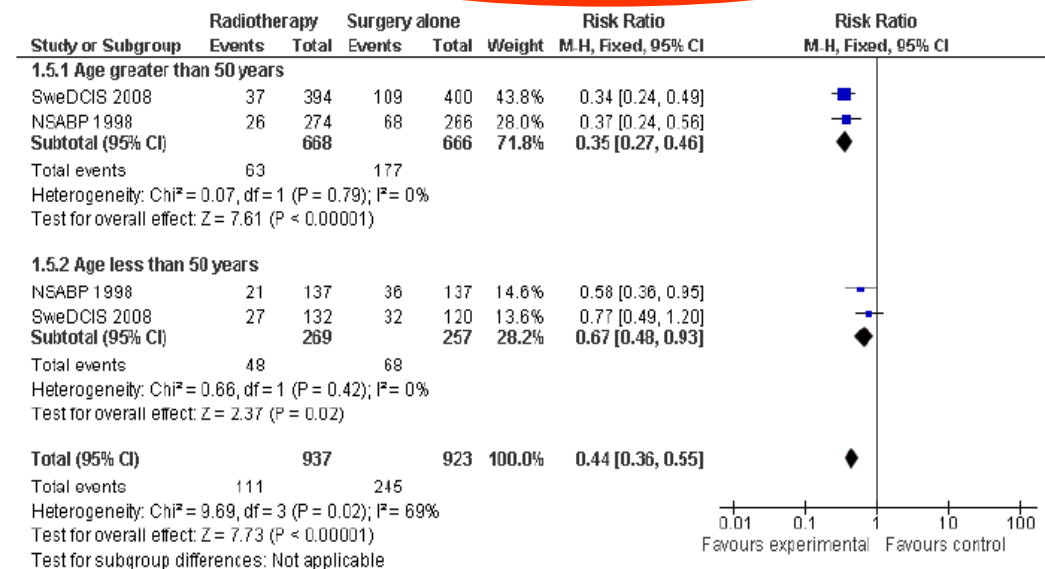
| Study or Subgroup | Radiotherapy Events | Radiotherapy Total | Surgery alone Events | Surgery alone Total | Weight | Risk Ratio M-H, Fixed, 95% CI |
|---|---|---|---|---|---|---|
| **1.5.1 Age greater than 50 years** | | | | | | |
| SweDCIS 2008 | 37 | 394 | 109 | 400 | 43.8% | 0.34 [0.24, 0.49] |
| NSABP 1998 | 26 | 274 | 68 | 266 | 28.0% | 0.37 [0.24, 0.56] |
| **Subtotal (95% CI)** | | **668** | | **666** | **71.8%** | **0.35 [0.27, 0.46]** |
| Total events | 63 | | 177 | | | |
| Heterogeneity: Chi² = 0.07, df = 1 (P = 0.79); I² = 0% | | | | | | |
| Test for overall effect: Z = 7.61 (P < 0.00001) | | | | | | |
| **1.5.2 Age less than 50 years** | | | | | | |
| NSABP 1998 | 21 | 137 | 36 | 137 | 14.6% | 0.58 [0.36, 0.95] |
| SweDCIS 2008 | 27 | 132 | 32 | 120 | 13.6% | 0.77 [0.49, 1.20] |
| **Subtotal (95% CI)** | | **269** | | **257** | **28.2%** | **0.67 [0.48, 0.93]** |
| Total events | 48 | | 68 | | | |
| Heterogeneity: Chi² = 0.66, df = 1 (P = 0.42); I² = 0% | | | | | | |
| Test for overall effect: Z = 2.37 (P = 0.02) | | | | | | |
| **Total (95% CI)** | | **937** | | **923** | **100.0%** | **0.44 [0.36, 0.55]** |
| Total events | 111 | | 245 | | | |
| Heterogeneity: Chi² = 9.69, df = 3 (P = 0.02); I² = 69% | | | | | | |
| Test for overall effect: Z = 7.73 (P < 0.00001) | | | | | | |
| Test for subgroup differences: Not applicable | | | | | | |

Risk Ratio
M-H, Fixed, 95% CI

0.01 0.1 1 10 100
Favours experimental Favours control